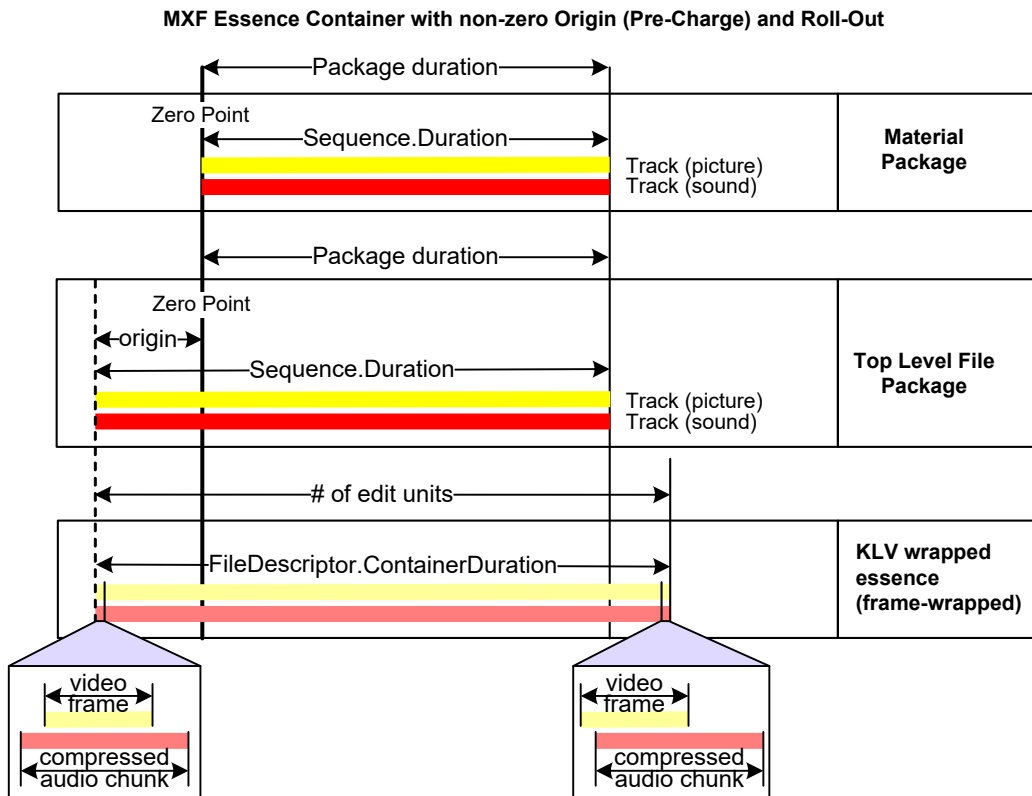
MXF Essence Container with non-zero Origin (Pre-Charge) and Roll-Out

Package duration

Zero Point

Sequence.Duration

Track (picture)
Track (sound)

Material Package

Package duration

Zero Point

origin

Sequence.Duration

Track (picture)
Track (sound)

Top Level File Package

# of edit units

FileDescriptor.ContainerDuration

KLV wrapped essence (frame-wrapped)

video frame

compressed audio chunk

video frame

compressed audio chunk